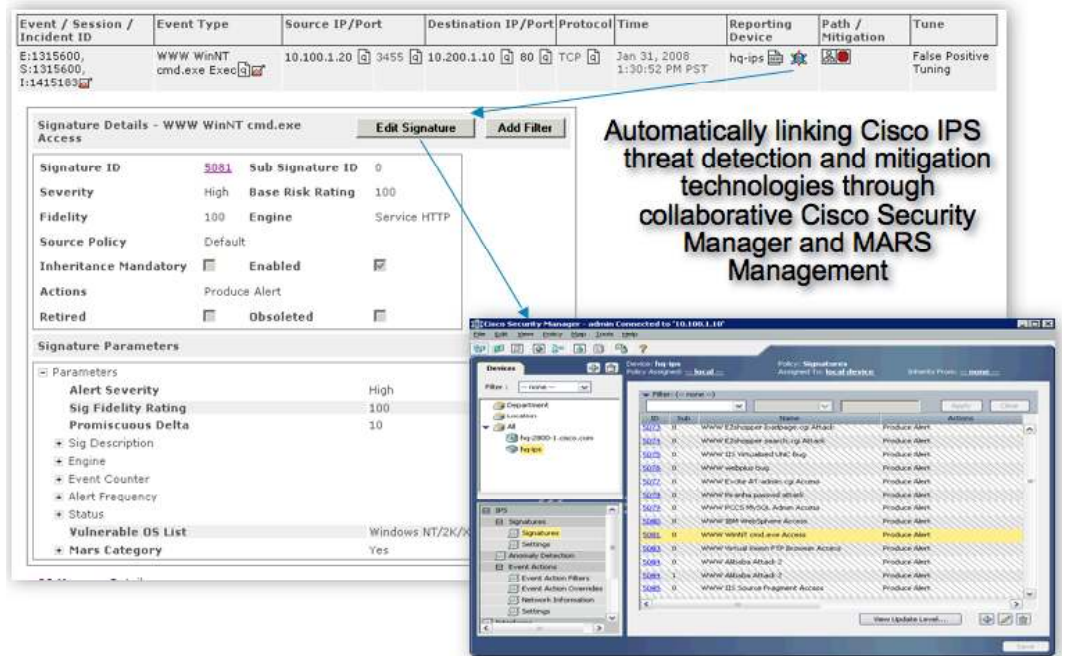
| Event / Session / Incident ID | Event Type | Source IP/Port | Destination IP/Port | Protocol | Time | Reporting Device | Path / Mitigation | Tune |
|---|---|---|---|---|---|---|---|---|
| E:1315600, S:1315600, I:1415183 | WWW WinNT cmd.exe Exec | 10.100.1.20 3455 | 10.200.1.10 80 | TCP | Jan 31, 2008 1:30:52 PM PST | hq-ips | | False Positive Tuning |

Signature Details - WWW WinNT cmd.exe Access

Edit Signature

Add Filter

| Signature ID | 5081 | Sub Signature ID | 0 |
|---|---|---|---|
| Severity | High | Base Risk Rating | 100 |
| Fidelity | 100 | Engine | Service HTTP |
| Source Policy | Default | | |
| Inheritance Mandatory | | Enabled | |
| Actions | Produce Alert | | |
| Retired | | Obsoleted | |

Signature Parameters

Parameters

| Alert Severity | High |
|---|---|
| Sig Fidelity Rating | 100 |
| Promiscuous Delta | 10 |

Sig Description
Engine
Event Counter
Alert Frequency
Status

| Vulnerable OS List | Windows NT/2K/X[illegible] |
|---|---|
| Mars Category | Yes |

Automatically linking Cisco IPS threat detection and mitigation technologies through collaborative Cisco Security Manager and MARS Management

Cisco Security Manager - admin Connected to '10.100.1.10'

File Edit View Policy Map Tools Help

Devices

Filter : -- none --

Department
Location
All
hq-2800-1.cisco.com
hq-ips

Device: hq-ips
Policy Assigned: -- local --

Policy: Signatures
Assigned To: local device

Inherits From: -- none --

Filter: (-- none --)

Apply Clear

| ID | Sub | Name | Actions |
|---|---|---|---|
| 5073 | 0 | WWW EZshopper loadpage.cgi Attack | Produce Alert |
| 5074 | 0 | WWW EZshopper search.cgi Attack | Produce Alert |
| 5075 | 0 | WWW IIS Virtualized UNC bug | Produce Alert |
| 5076 | 0 | WWW webplus bug | Produce Alert |
| 5077 | 0 | WWW Excite AT-admin.cgi Access | Produce Alert |
| 5078 | 0 | WWW Piranha passwd attack | Produce Alert |
| 5079 | 0 | WWW PCCS MySQL Admin Access | Produce Alert |
| 5080 | 0 | WWW IBM WebSphere Access | Produce Alert |
| 5081 | 0 | WWW WinNT cmd.exe Access | Produce Alert |
| 5083 | 0 | WWW Virtual Vision FTP Browser Access | Produce Alert |
| 5084 | 0 | WWW Alibaba Attack 2 | Produce Alert |
| 5085 | 1 | WWW Alibaba Attack 2 | Produce Alert |
| 5085 | 0 | WWW IIS Source Fragment Access | Produce Alert |

IPS
Signatures
Signatures
Settings
Anomaly Detection
Event Actions
Event Action Filters
Event Action Overrides
Network Information
Settings

View Update Level...

Save